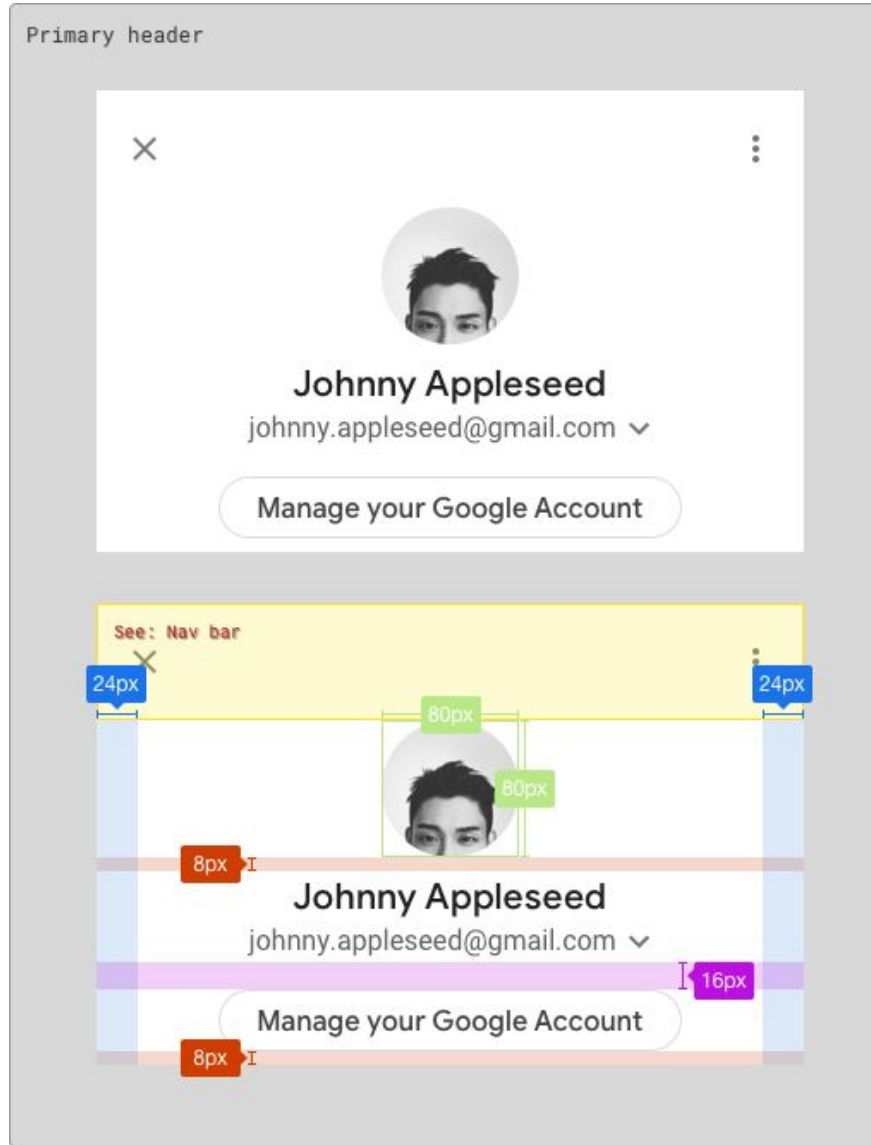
Primary header

Johnny Appleseed
johnny.appleseed@gmail.com

Manage your Google Account

See: Nav bar

24px

24px

80px

80px

8px

Johnny Appleseed
johnny.appleseed@gmail.com

16px

Manage your Google Account

8px